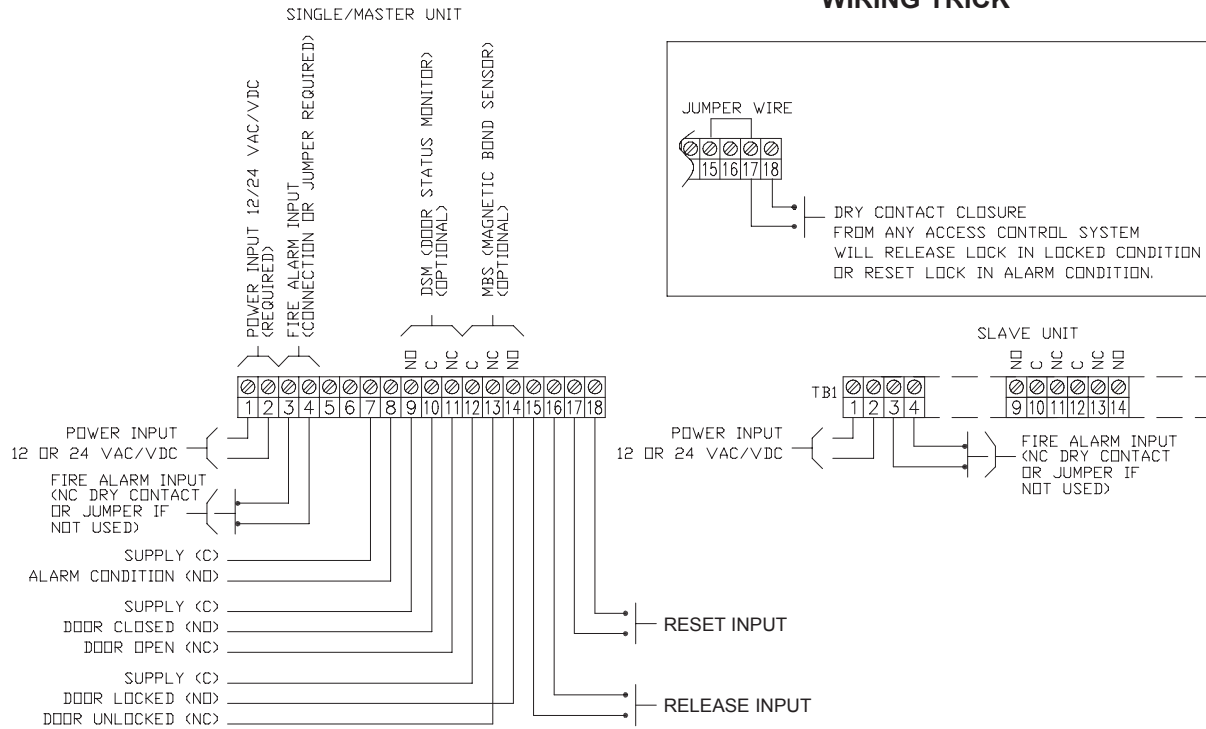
SINGLE/MASTER UNIT

WIRING TRICK

POWER INPUT 12/24 VAC/VDC (REQUIRED)

FIRE ALARM INPUT (CONNECTION OR JUMPER REQUIRED)

DSM (DOOR STATUS MONITOR) (OPTIONAL)

MBS (MAGNETIC BOND SENSOR) (OPTIONAL)

JUMPER WIRE

15 16 17 18

DRY CONTACT CLOSURE FROM ANY ACCESS CONTROL SYSTEM WILL RELEASE LOCK IN LOCKED CONDITION OR RESET LOCK IN ALARM CONDITION.

NO C NC C NC NO

1 2 3 4 5 6 7 8 9 10 11 12 13 14 15 16 17 18

POWER INPUT 12 OR 24 VAC/VDC

FIRE ALARM INPUT (NC DRY CONTACT OR JUMPER IF NOT USED)

SUPPLY (C)

ALARM CONDITION (NO)

SUPPLY (C)

DOOR CLOSED (NO)

DOOR OPEN (NC)

SUPPLY (C)

DOOR LOCKED (NO)

DOOR UNLOCKED (NC)

RESET INPUT

RELEASE INPUT

SLAVE UNIT

TB1

1 2 3 4

NO C NC C NC NO

9 10 11 12 13 14

POWER INPUT 12 OR 24 VAC/VDC

FIRE ALARM INPUT (NC DRY CONTACT OR JUMPER IF NOT USED)